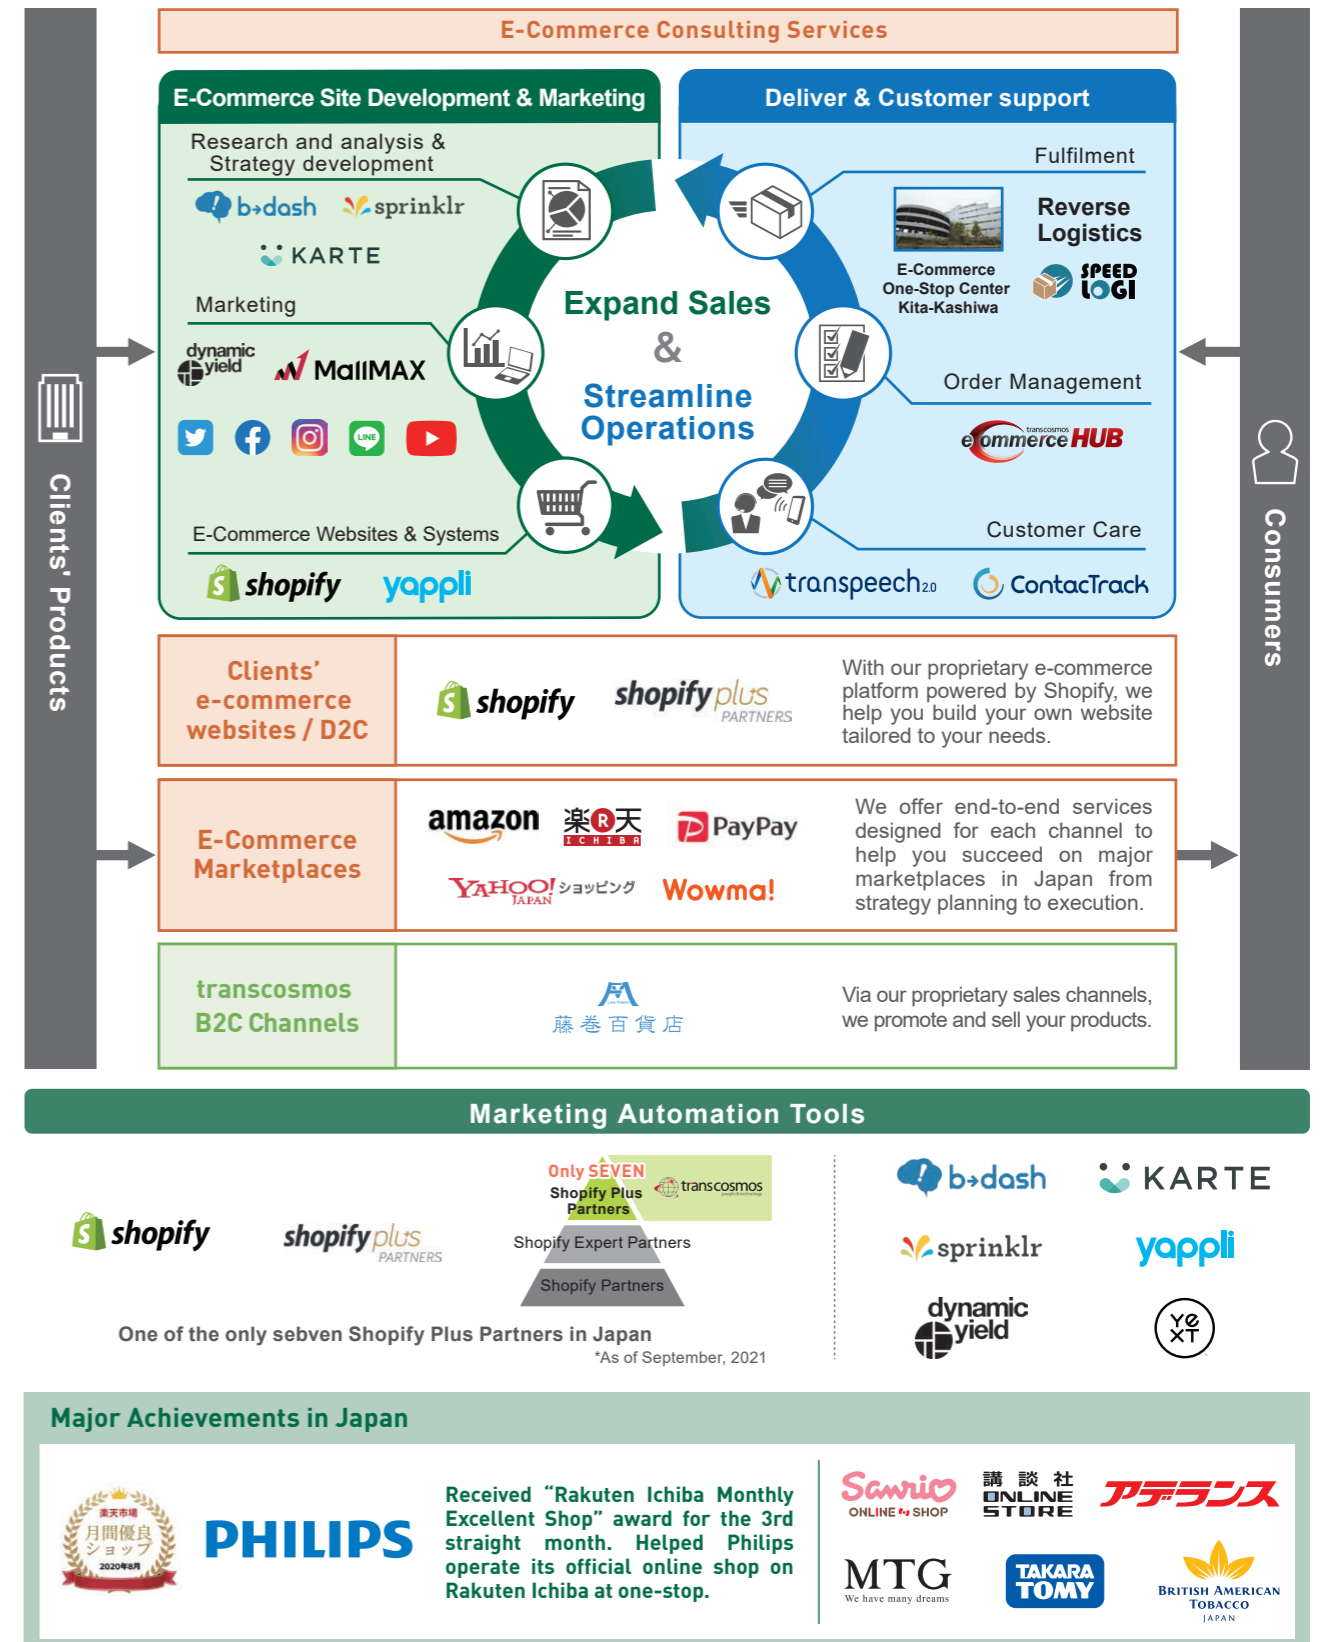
E-Commerce Consulting Services

Clients' Products

E-Commerce Site Development & Marketing

Research and analysis & Strategy development

b→dash sprinklr

KARTE

Marketing

dynamic yield MallMAX

E-Commerce Websites & Systems

shopify yappli

Expand Sales & Streamline Operations

Deliver & Customer support

Fulfilment

Reverse Logistics

E-Commerce One-Stop Center Kita-Kashiwa

SPEED LOGI

Order Management

transcosmos ecommerce HUB

Customer Care

transpeech2.0 ContacTrack

Consumers

Clients' e-commerce websites / D2C

shopify shopify plus PARTNERS

With our proprietary e-commerce platform powered by Shopify, we help you build your own website tailored to your needs.

E-Commerce Marketplaces

amazon 楽天 ICHIBA PayPay

YAHOO! JAPAN ショッピング Wowma!

We offer end-to-end services designed for each channel to help you succeed on major marketplaces in Japan from strategy planning to execution.

transcosmos B2C Channels

藤巻百貨店

Via our proprietary sales channels, we promote and sell your products.

Marketing Automation Tools

shopify shopify plus PARTNERS

Only SEVEN Shopify Plus Partners transcosmos

Shopify Expert Partners

Shopify Partners

One of the only sebven Shopify Plus Partners in Japan

*As of September, 2021

b→dash KARTE

sprinklr yappli

dynamic yield yext

Major Achievements in Japan

楽天市場 月間優良ショップ 2020年8月

PHILIPS

Received "Rakuten Ichiba Monthly Excellent Shop" award for the 3rd straight month. Helped Philips operate its official online shop on Rakuten Ichiba at one-stop.

Sanrio ONLINE SHOP 講談社 ONLINE STORE アデランス

MTG We have many dreams TAKARA TOMY BRITISH AMERICAN TOBACCO JAPAN